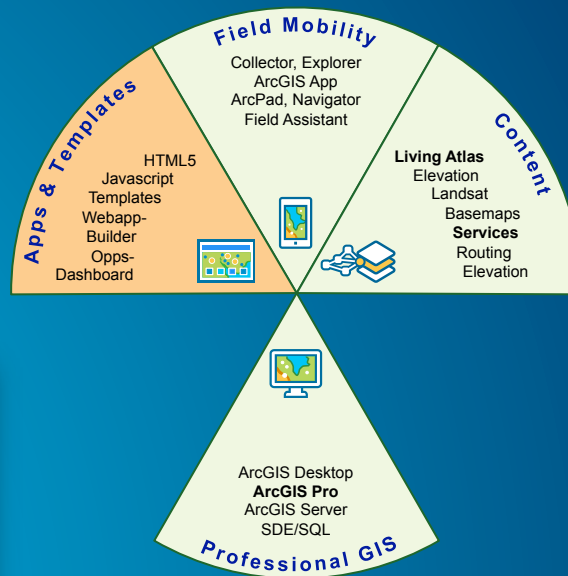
Apps & Templates

HTML5
Javascript
Templates
Webapp-Builder
Opps-Dashboard

Field Mobility

Collector, Explorer
ArcGIS App
ArcPad, Navigator
Field Assistant

Content

Living Atlas
Elevation
Landsat
Basemaps
Services
Routing
Elevation

ArcGIS Desktop
ArcGIS Pro
ArcGIS Server
SDE/SQL

Professional GIS